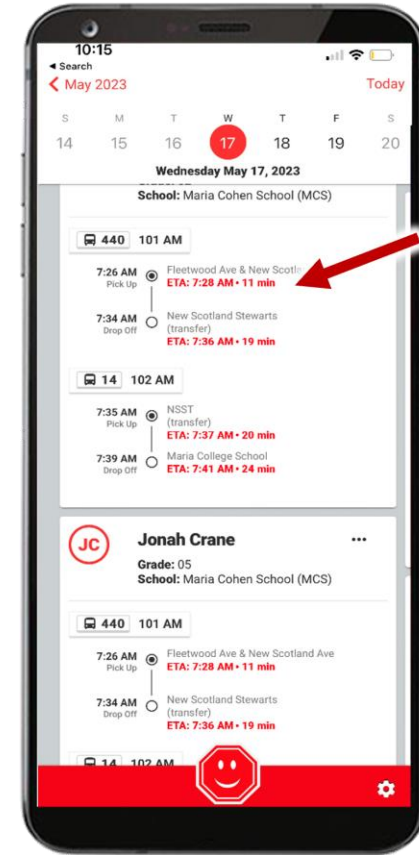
10:15
◂ Search
May 2023
Today

| S | M | T | W | T | F | S |
|---|---|---|---|---|---|---|
| 14 | 15 | 16 | 17 | 18 | 19 | 20 |

Wednesday May 17, 2023

School: Maria Cohen School (MCS)

440 101 AM

7:26 AM Pick Up
Fleetwood Ave & New Scotla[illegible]
ETA: 7:28 AM • 11 min

7:34 AM Drop Off
New Scotland Stewarts (transfer)
ETA: 7:36 AM • 19 min

14 102 AM

7:35 AM Pick Up
NSST (transfer)
ETA: 7:37 AM • 20 min

7:39 AM Drop Off
Maria College School
ETA: 7:41 AM • 24 min

JC
Jonah Crane
...
Grade: 05
School: Maria Cohen School (MCS)

440 101 AM

7:26 AM Pick Up
Fleetwood Ave & New Scotland Ave
ETA: 7:28 AM • 11 min

7:34 AM Drop Off
New Scotland Stewarts (transfer)
ETA: 7:36 AM • 19 min

14 102 AM